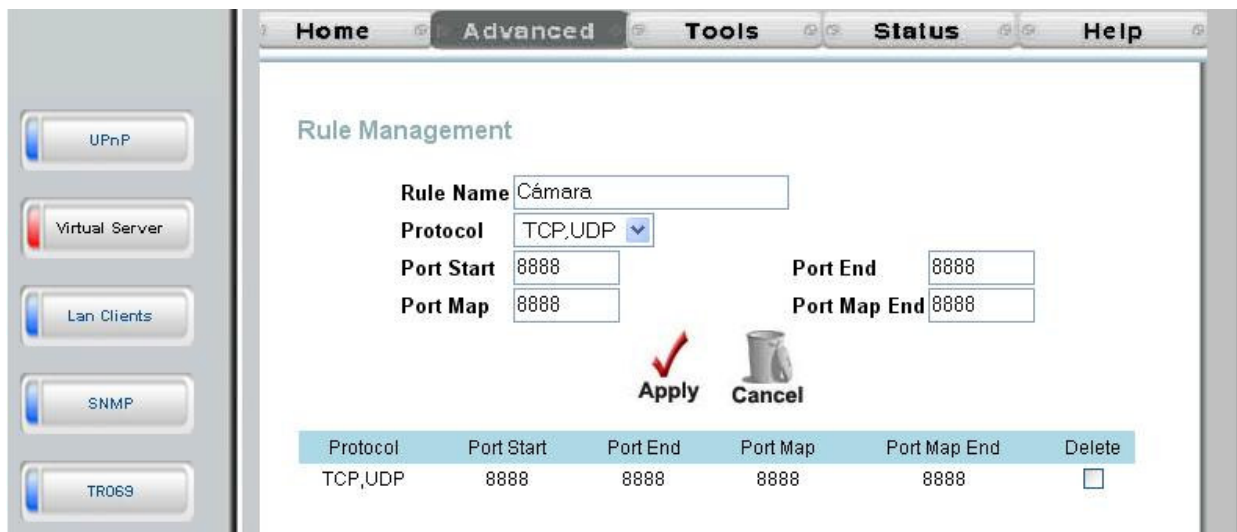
Home Advanced Tools Status Help

UPnP

Virtual Server

Lan Clients

SNMP

TR069

Rule Management

Rule Name Cámara

Protocol TCP,UDP

Port Start 8888

Port End 8888

Port Map 8888

Port Map End 8888

Apply

Cancel

| Protocol | Port Start | Port End | Port Map | Port Map End | Delete |
|---|---|---|---|---|---|
| TCP,UDP | 8888 | 8888 | 8888 | 8888 | |